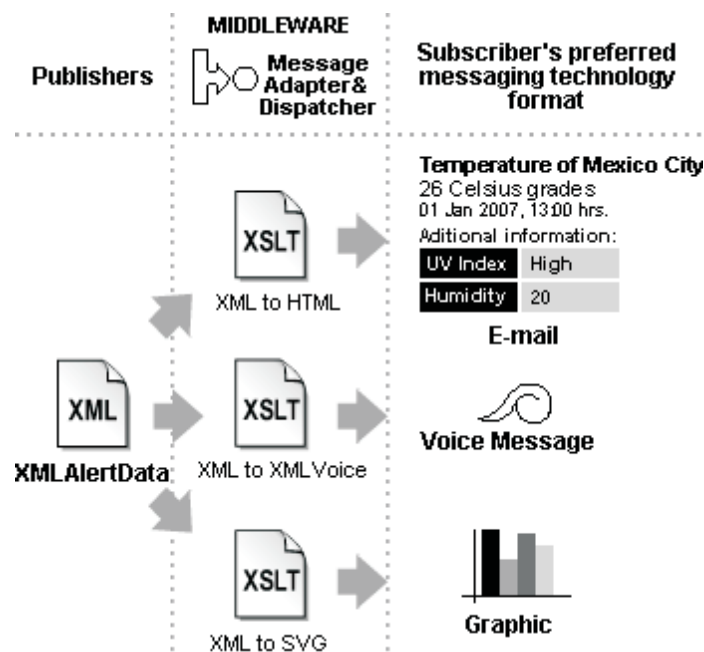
Publishers

MIDDLEWARE

Message Adapter& Dispatcher

Subscriber's preferred messaging technology format

XSLT

XML to HTML

Temperature of Mexico City
26 Celsius grades
01 Jan 2007, 13:00 hrs.
Aditional information:

| UV Index | High |
|---|---|
| Humidity | 20 |

E-mail

XML

XMLAlertData

XSLT

XML to XMLVoice

Voice Message

XSLT

XML to SVG

Graphic